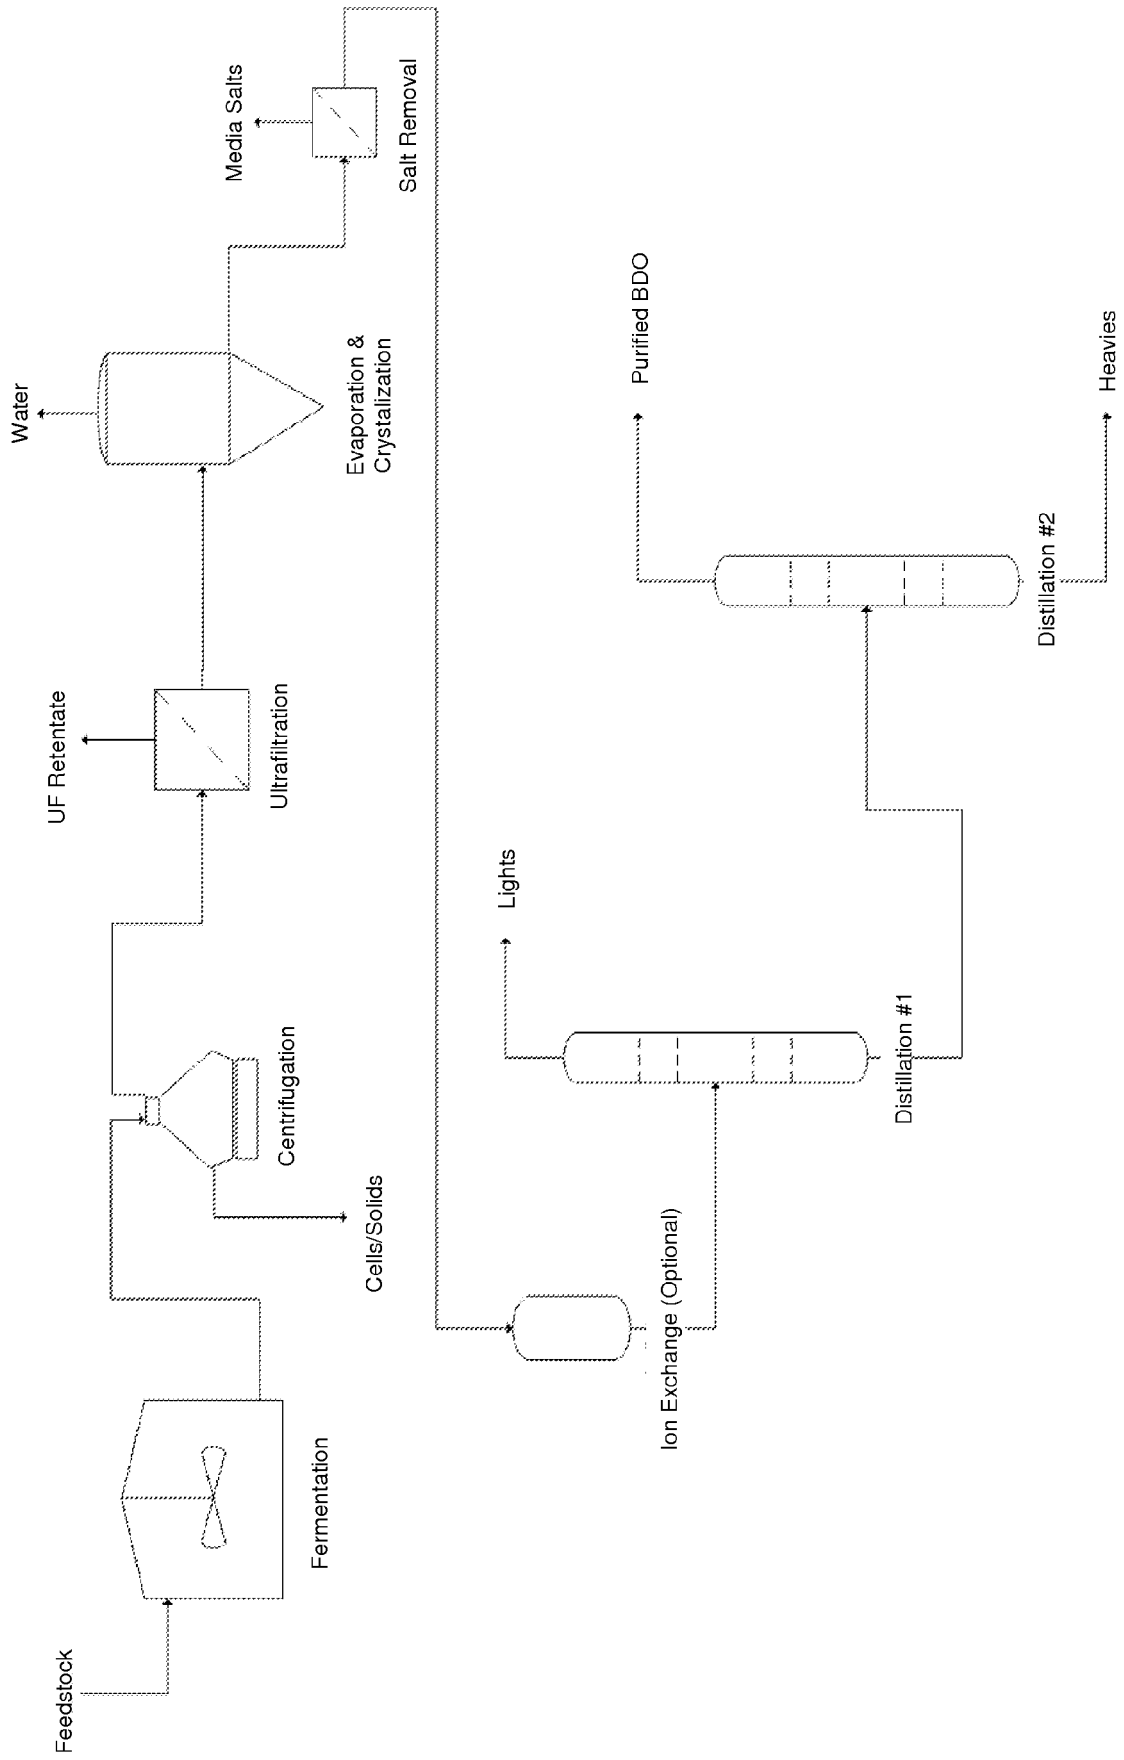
Feedstock

Fermentation

Cells/Solids

Centrifugation

UF Retentate

Ultrafiltration

Water

Evaporation & Crystalization

Media Salts

Salt Removal

Ion Exchange (Optional)

Lights

Distillation #1

Purified BDO

Distillation #2

Heavies